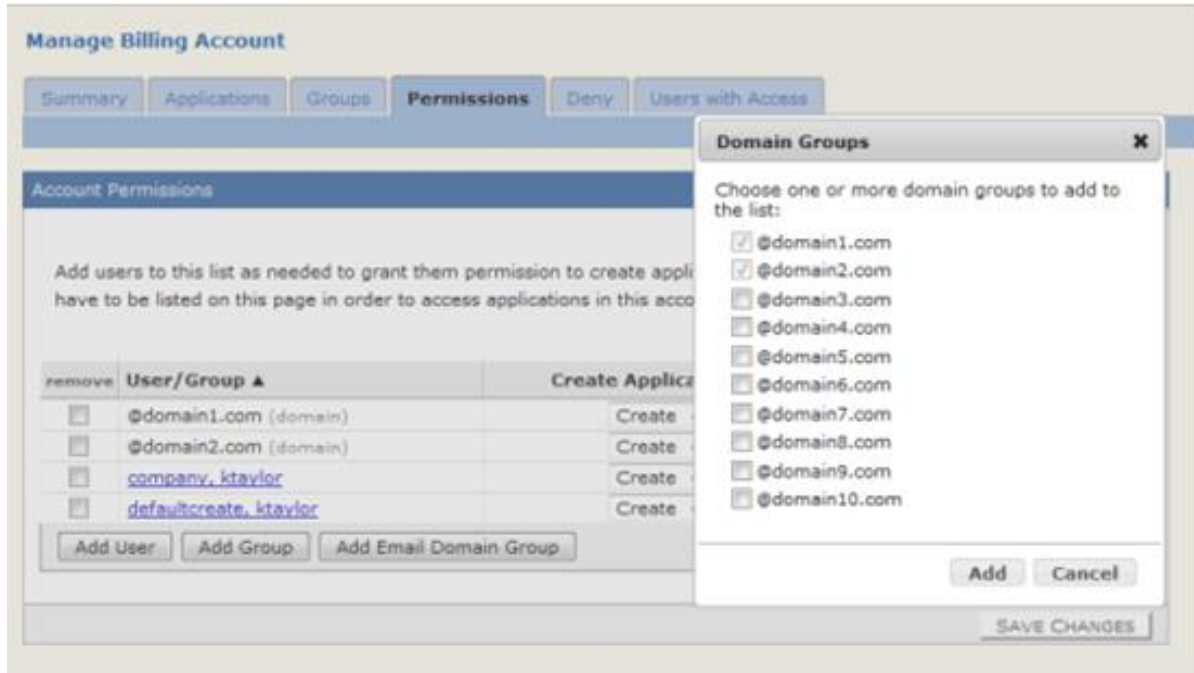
Manage Billing Account

Summary | Applications | Groups | Permissions | Deny | Users with Access

Account Permissions

Add users to this list as needed to grant them permission to create applic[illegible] have to be listed on this page in order to access applications in this acco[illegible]

| remove | User/Group ▲ | Create Applica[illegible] |
|---|---|---|
| | @domain1.com (domain) | Create |
| | @domain2.com (domain) | Create |
| | company, ktaylor | Create |
| | defaultcreate, ktaylor | Create |

Add User | Add Group | Add Email Domain Group

SAVE CHANGES

Domain Groups ✖

Choose one or more domain groups to add to the list:

@domain1.com
@domain2.com
@domain3.com
@domain4.com
@domain5.com
@domain6.com
@domain7.com
@domain8.com
@domain9.com
@domain10.com

Add | Cancel